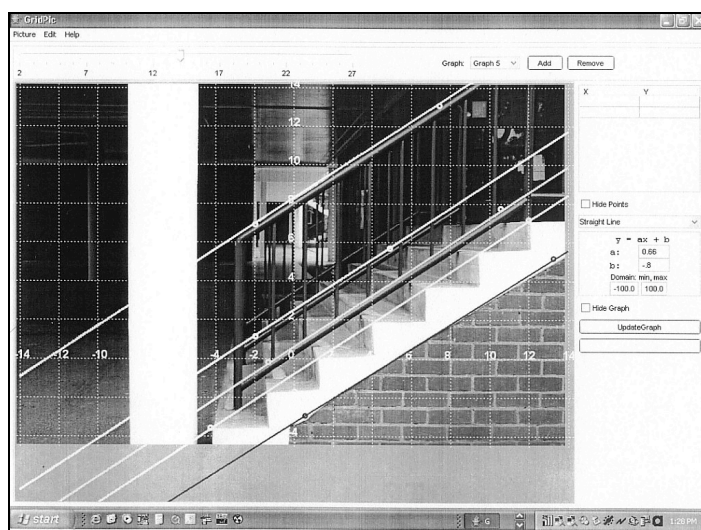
GridPic
Picture Edit Help
2 7 12 17 22 27
Graph: Graph 5 Add Remove
X Y
Hide Points
Straight Line
y = ax + b
a: 0.66
b: -8
Domain: min, max
-100.0 100.0
Hide Graph
UpdateGraph
12
10
8
6
4
2
0
-14 -12 -10 -4 -2 0 6 8 10 12 14
start
1:28 PM